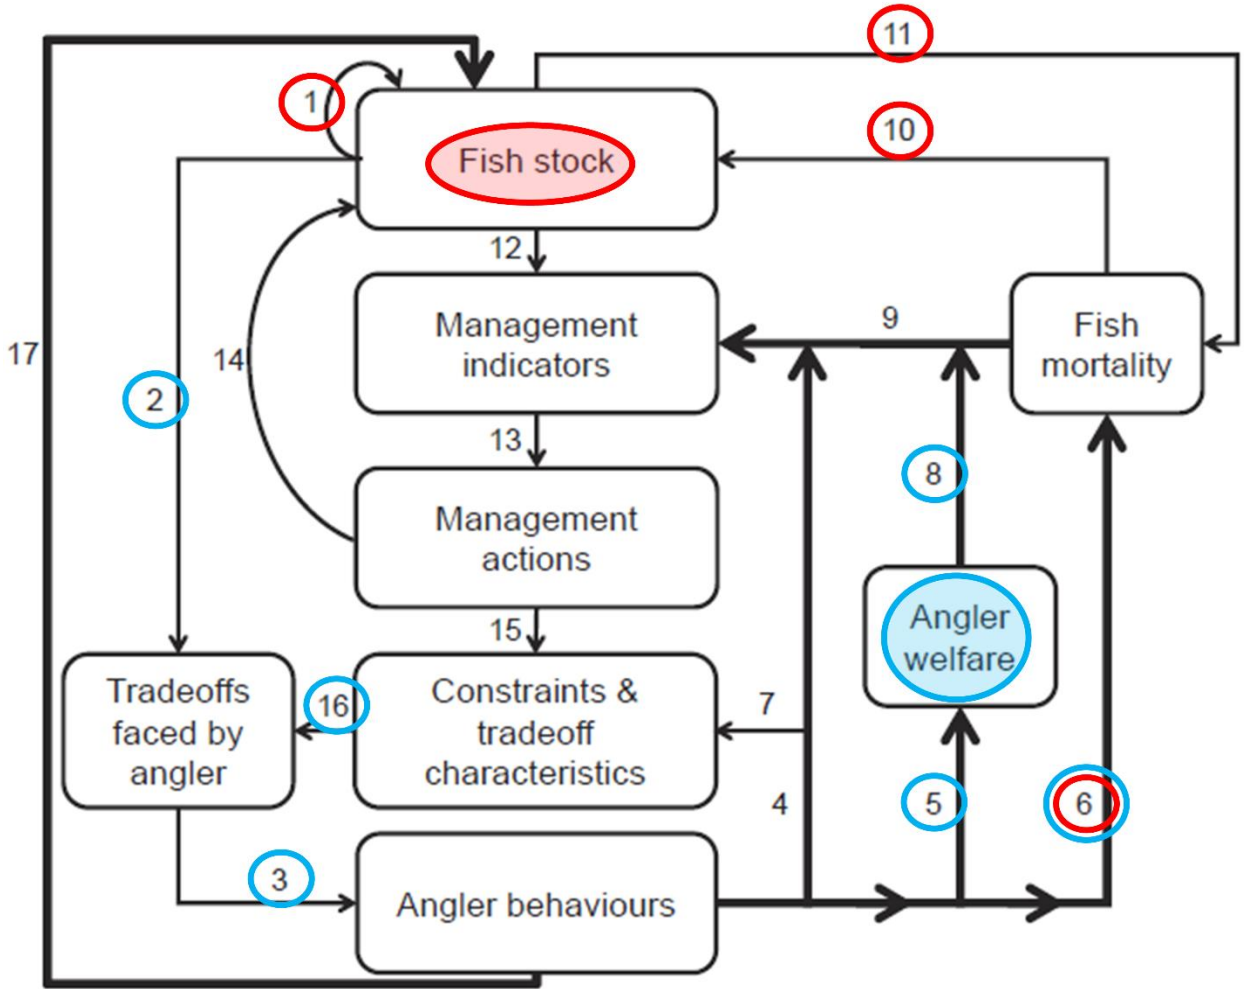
11
1
Fish stock
10
12
Management indicators
9
Fish mortality
17
14
2
13
8
Management actions
15
Angler welfare
Tradeoffs faced by angler
16
Constraints & tradeoff characteristics
7
4
5
6
3
Angler behaviours